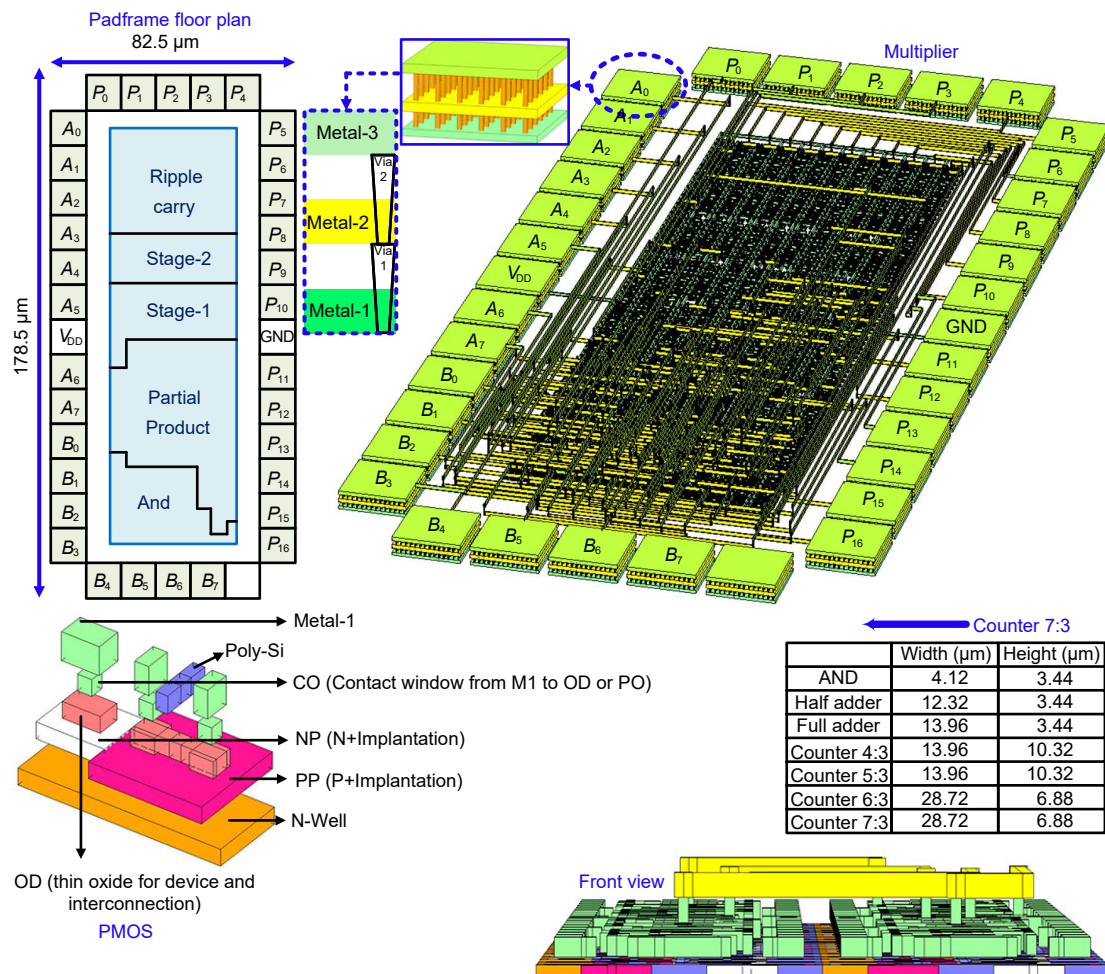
Padframe floor plan

82.5 μm

178.5 μm

$P_0$ $P_1$ $P_2$ $P_3$ $P_4$

$A_0$ $A_1$ $A_2$ $A_3$ $A_4$ $A_5$ $V_{DD}$ $A_6$ $A_7$ $B_0$ $B_1$ $B_2$ $B_3$

$P_5$ $P_6$ $P_7$ $P_8$ $P_9$ $P_{10}$ GND $P_{11}$ $P_{12}$ $P_{13}$ $P_{14}$ $P_{15}$ $P_{16}$

Ripple carry

Stage-2

Stage-1

Partial Product

And

$B_4$ $B_5$ $B_6$ $B_7$

Metal-3

Via 2

Metal-2

Via 1

Metal-1

Multiplier

$P_0$ $P_1$ $P_2$ $P_3$ $P_4$ $P_5$ $P_6$ $P_7$ $P_8$ $P_9$ $P_{10}$ GND $P_{11}$ $P_{12}$ $P_{13}$ $P_{14}$ $P_{15}$ $P_{16}$

$A_0$ $A_1$ $A_2$ $A_3$ $A_4$ $A_5$ $V_{DD}$ $A_6$ $A_7$ $B_0$ $B_1$ $B_2$ $B_3$ $B_4$ $B_5$ $B_6$ $B_7$

Metal-1

Poly-Si

CO (Contact window from M1 to OD or PO)

NP (N+Implantation)

PP (P+Implantation)

N-Well

OD (thin oxide for device and interconnection)

PMOS

Counter 7:3

| | Width (μm) | Height (μm) |
|---|---|---|
| AND | 4.12 | 3.44 |
| Half adder | 12.32 | 3.44 |
| Full adder | 13.96 | 3.44 |
| Counter 4:3 | 13.96 | 10.32 |
| Counter 5:3 | 13.96 | 10.32 |
| Counter 6:3 | 28.72 | 6.88 |
| Counter 7:3 | 28.72 | 6.88 |

Front view